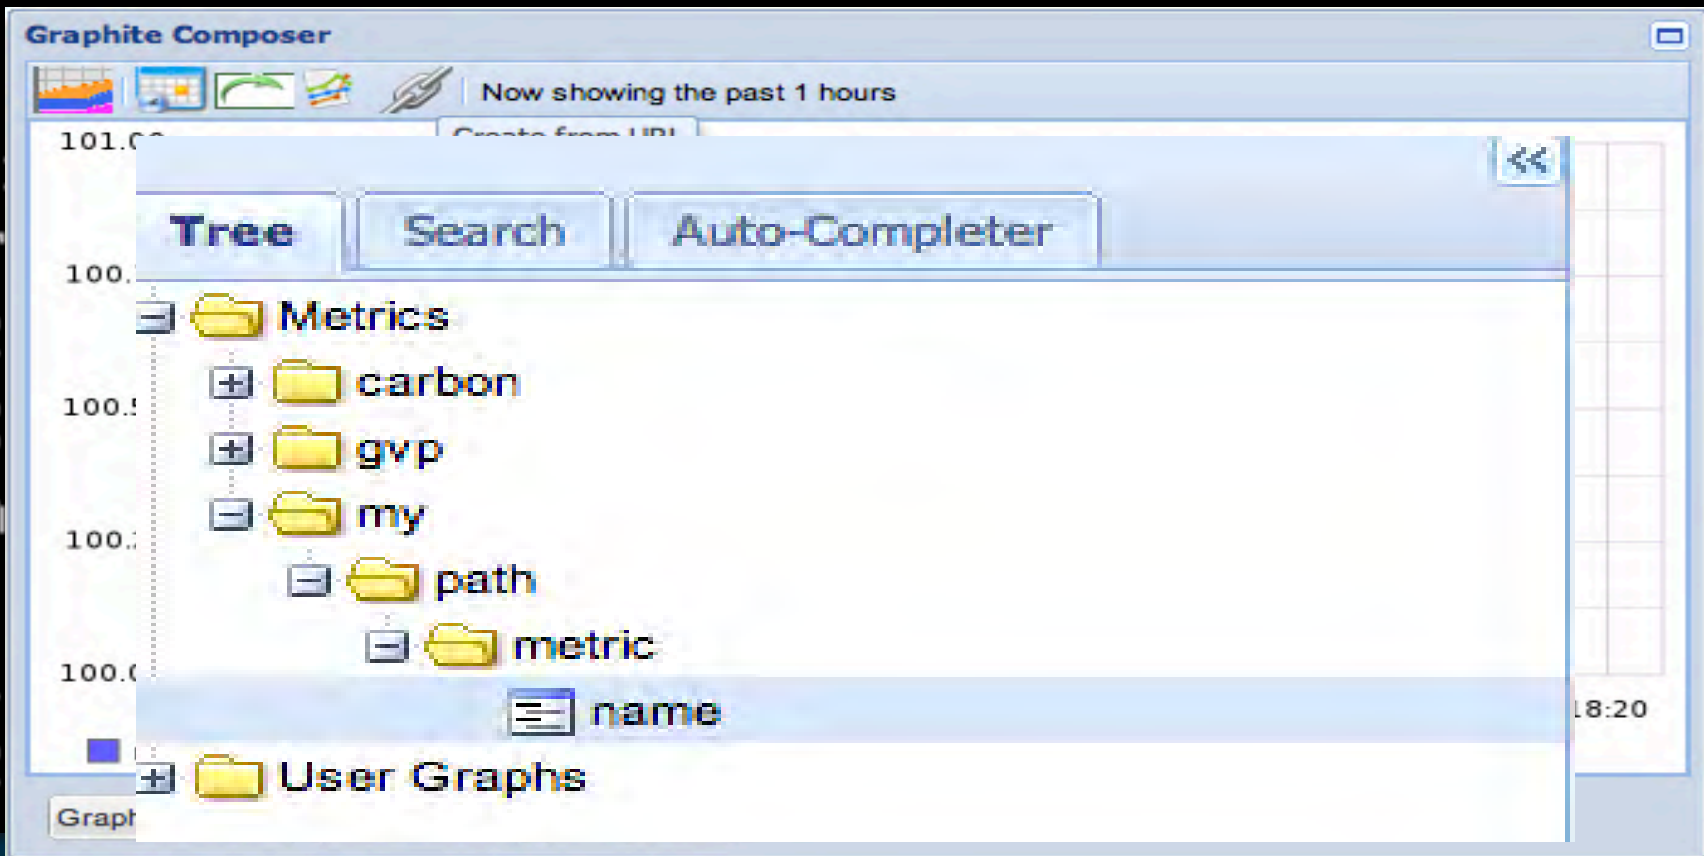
Graphite Composer

Now showing the past 1 hours

101.0

Create from URL

100.

100.5

100.

100.0

18:20

Graph

Tree

Search

Auto-Completer

Metrics

carbon

gvp

my

path

metric

name

User Graphs